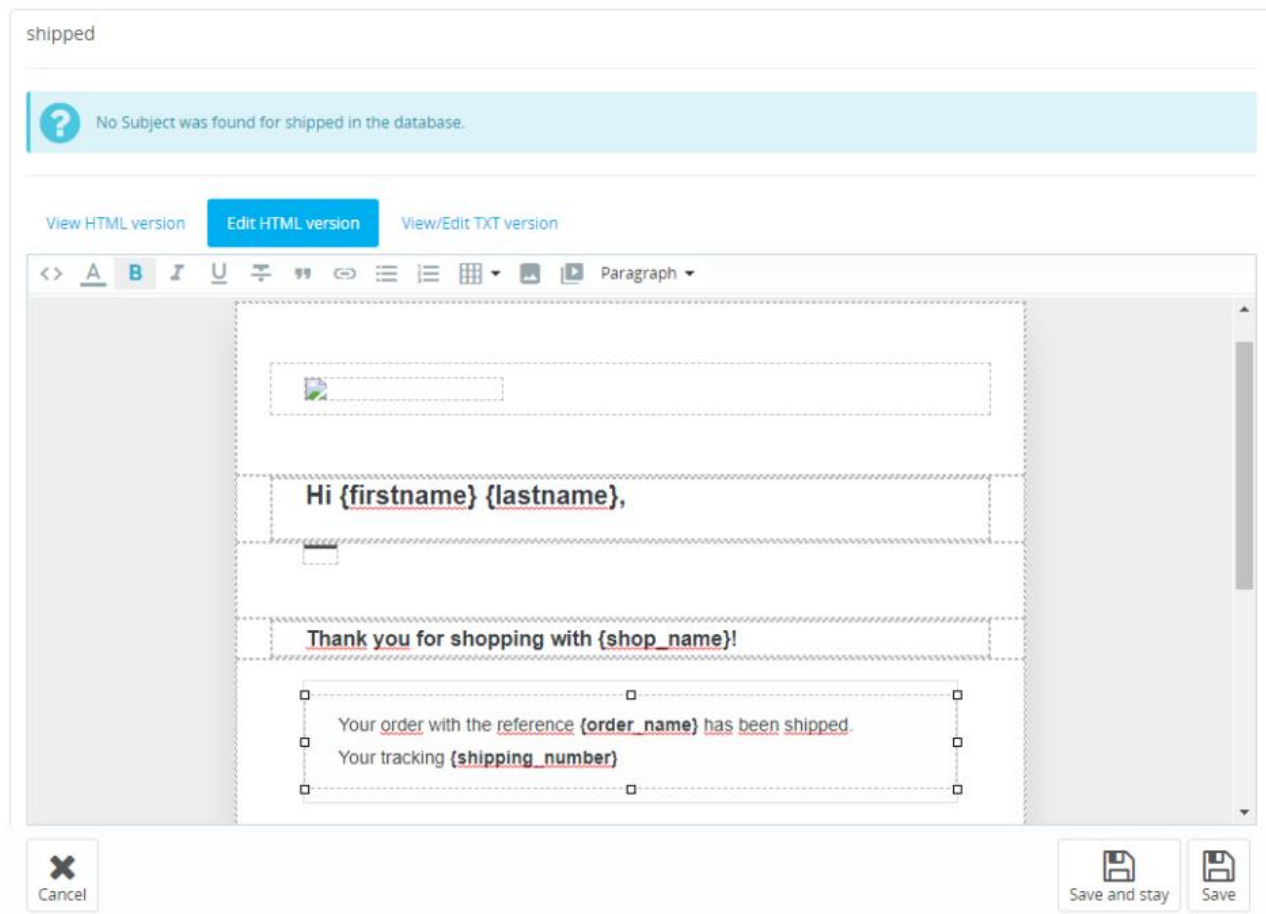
shipped

No Subject was found for shipped in the database.

View HTML version
Edit HTML version
View/Edit TXT version

Paragraph

Hi {firstname} {lastname},

Thank you for shopping with {shop_name}!

Your order with the reference **{order_name}** has been shipped.

Your tracking **{shipping_number}**

Cancel

Save and stay

Save